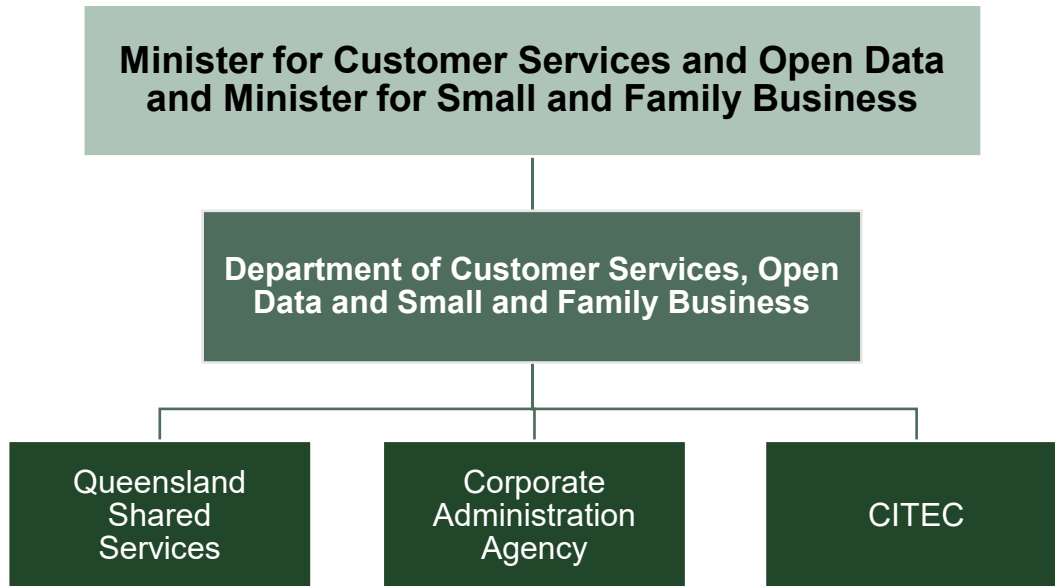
Minister for Customer Services and Open Data and Minister for Small and Family Business

Department of Customer Services, Open Data and Small and Family Business

Queensland Shared Services

Corporate Administration Agency

CITEC